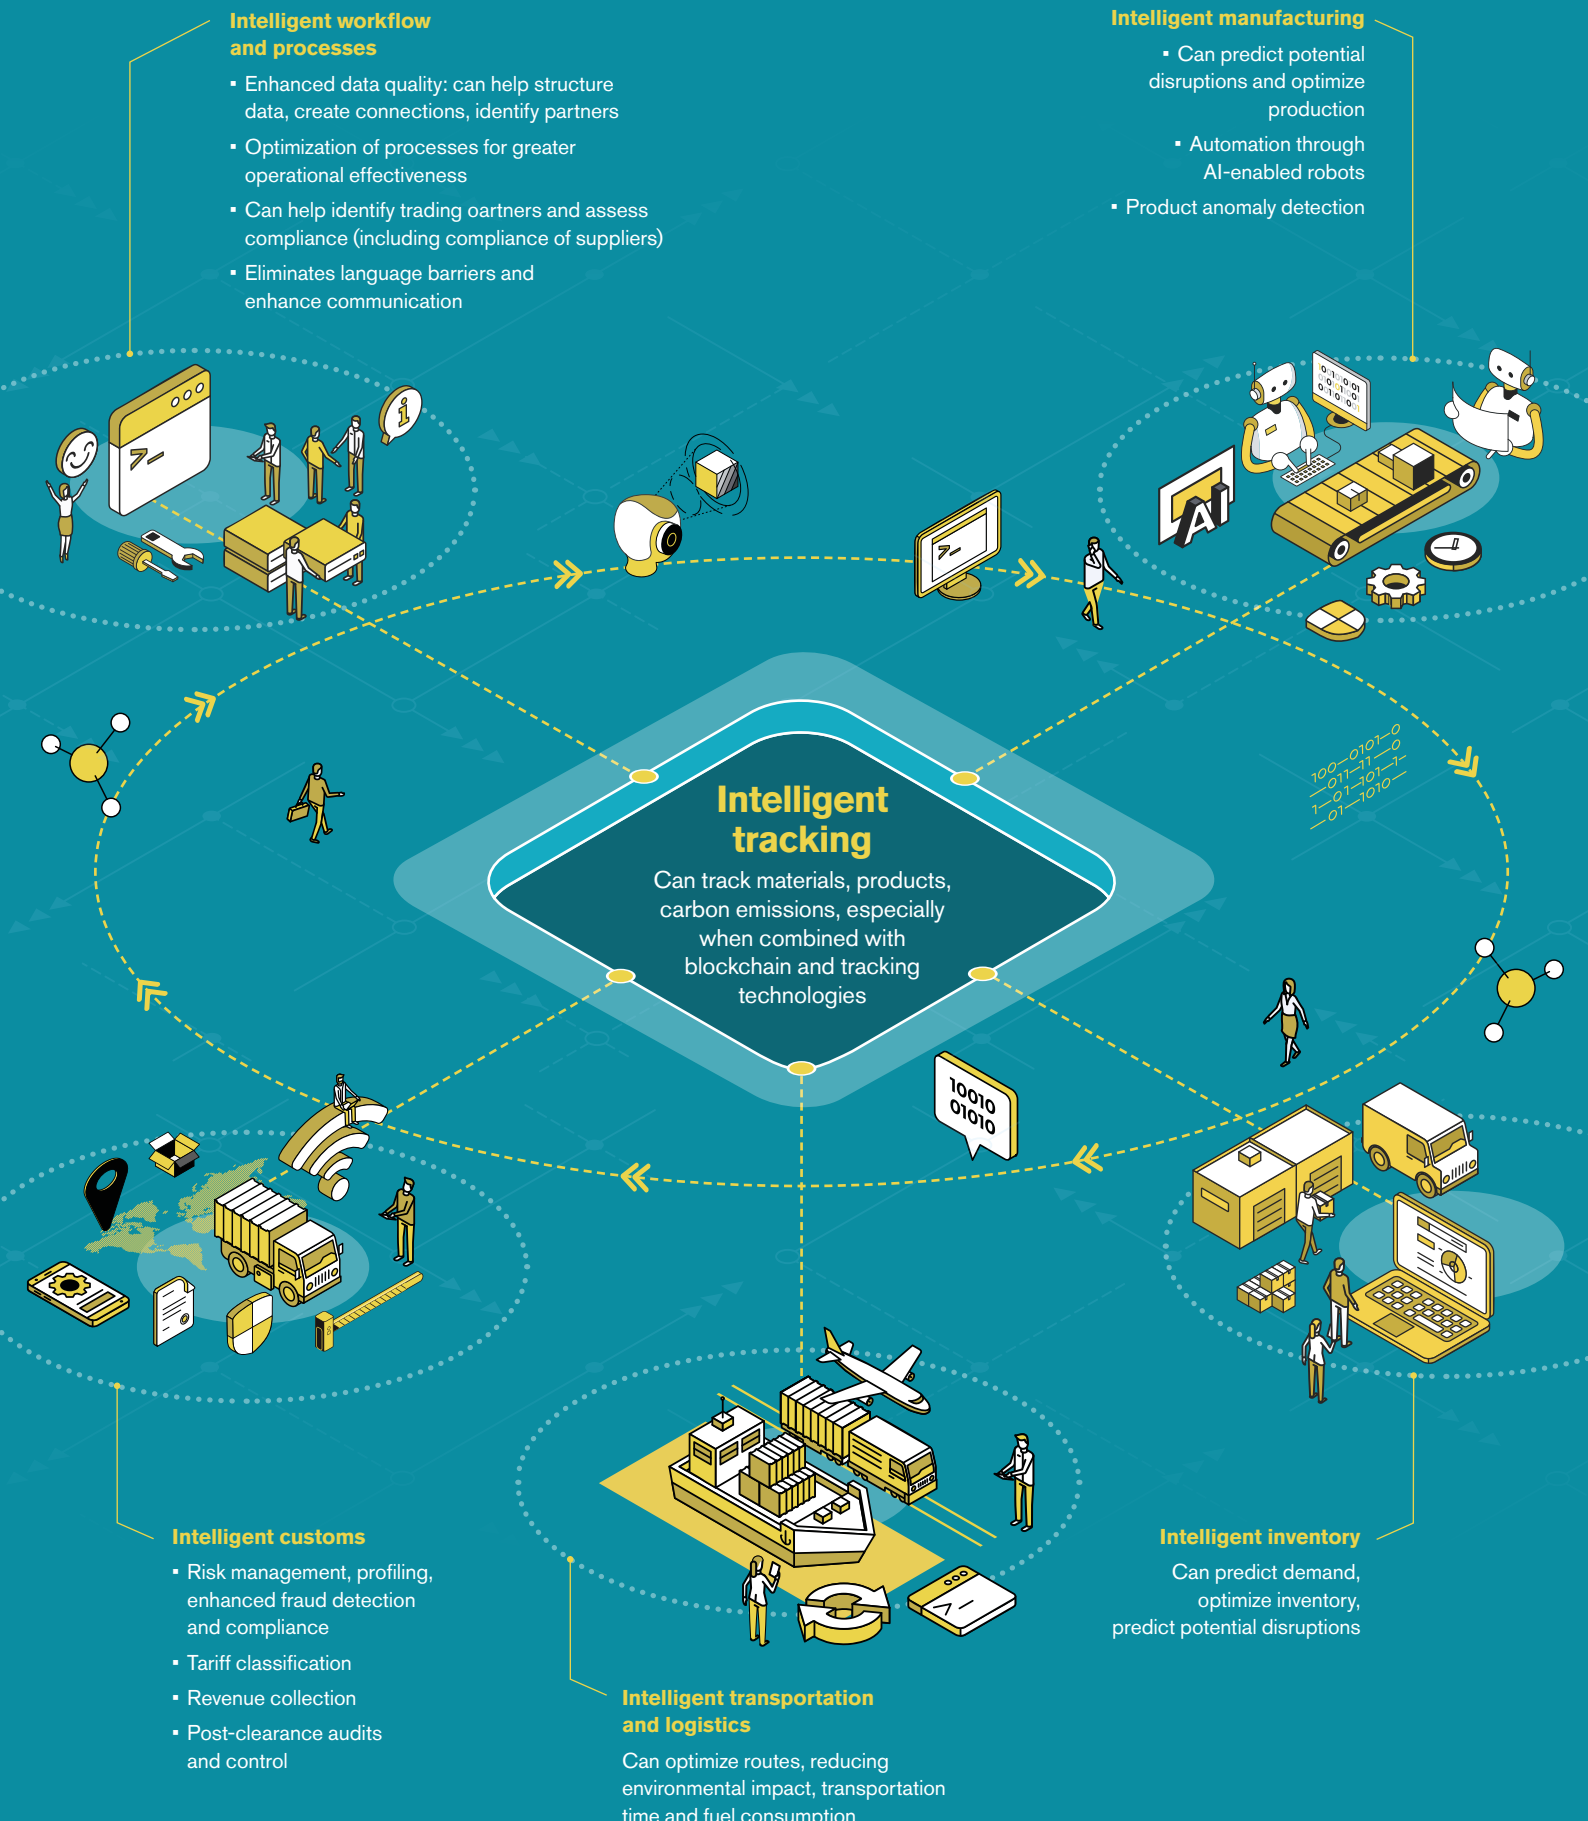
Intelligent workflow and processes

▪ Enhanced data quality: can help structure data, create connections, identify partners

▪ Optimization of processes for greater operational effectiveness

▪ Can help identify trading oartners and assess compliance (including compliance of suppliers)

▪ Eliminates language barriers and enhance communication

Intelligent manufacturing

▪ Can predict potential disruptions and optimize production

▪ Automation through AI-enabled robots

▪ Product anomaly detection

AI

Intelligent tracking

Can track materials, products, carbon emissions, especially when combined with blockchain and tracking technologies

10010 01010

Intelligent customs

▪ Risk management, profiling, enhanced fraud detection and compliance

▪ Tariff classification

▪ Revenue collection

▪ Post-clearance audits and control

Intelligent transportation and logistics

Can optimize routes, reducing environmental impact, transportation time and fuel consumption

Intelligent inventory

Can predict demand, optimize inventory, predict potential disruptions